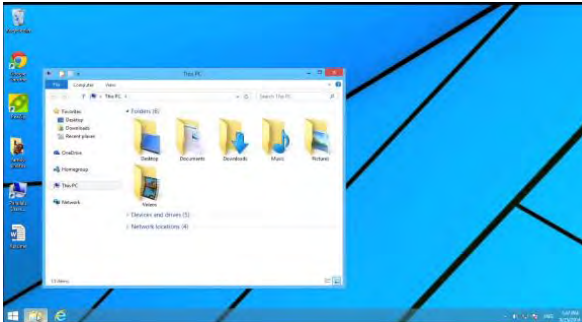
This PC

File Computer View

This PC

Search This PC

Favorites
Desktop
Downloads
Recent places

OneDrive

Homegroup

This PC

Network

Folders (6)

Desktop
Documents
Downloads
Music
Pictures
Videos

Devices and drives (5)

Network locations (4)

11 items

ENG